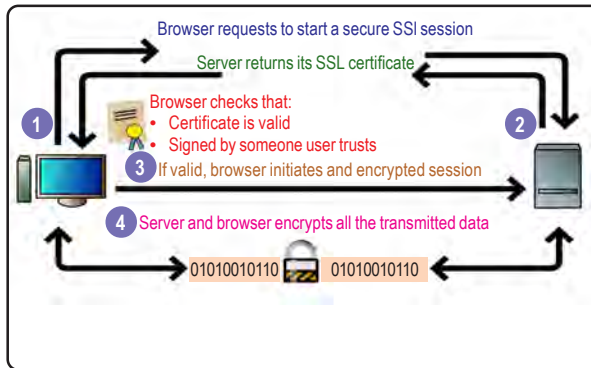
Browser requests to start a secure SSl session

Server returns its SSL certificate

1

2

Browser checks that:
• Certificate is valid
• Signed by someone user trusts

3 If valid, browser initiates and encrypted session

4 Server and browser encrypts all the transmitted data

01010010110 01010010110